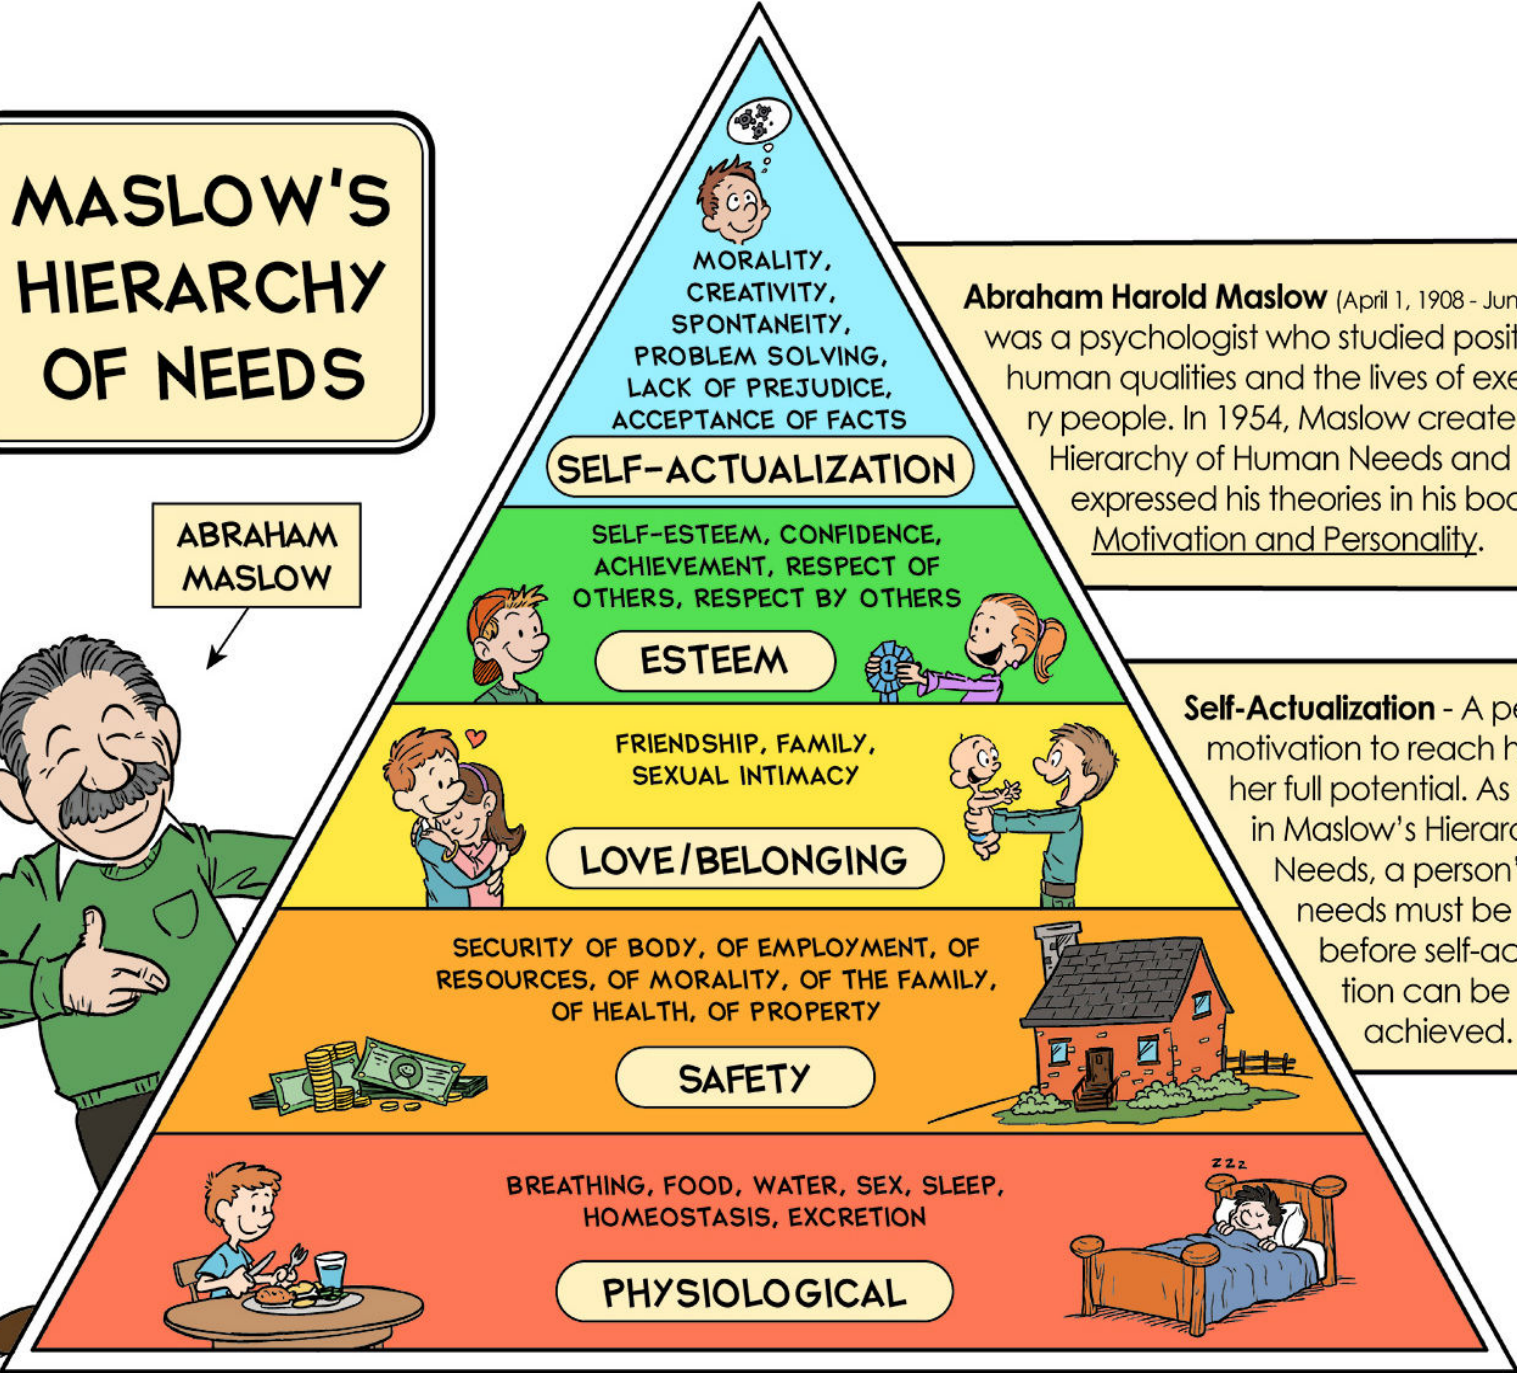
MASLOW'S HIERARCHY OF NEEDS

ABRAHAM MASLOW

MORALITY, CREATIVITY, SPONTANEITY, PROBLEM SOLVING, LACK OF PREJUDICE, ACCEPTANCE OF FACTS

SELF-ACTUALIZATION

SELF-ESTEEM, CONFIDENCE, ACHIEVEMENT, RESPECT OF OTHERS, RESPECT BY OTHERS

ESTEEM

FRIENDSHIP, FAMILY, SEXUAL INTIMACY

LOVE/BELONGING

SECURITY OF BODY, OF EMPLOYMENT, OF RESOURCES, OF MORALITY, OF THE FAMILY, OF HEALTH, OF PROPERTY

SAFETY

BREATHING, FOOD, WATER, SEX, SLEEP, HOMEOSTASIS, EXCRETION

PHYSIOLOGICAL

zzz

Abraham Harold Maslow (April 1, 1908 - Jun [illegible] was a psychologist who studied posit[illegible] human qualities and the lives of exe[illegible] ry people. In 1954, Maslow create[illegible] Hierarchy of Human Needs and expressed his theories in his boo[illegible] Motivation and Personality.

Self-Actualization - A pe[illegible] motivation to reach h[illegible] her full potential. As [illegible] in Maslow's Hierar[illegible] Needs, a person'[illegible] needs must be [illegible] before self-ac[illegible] tion can be achieved.